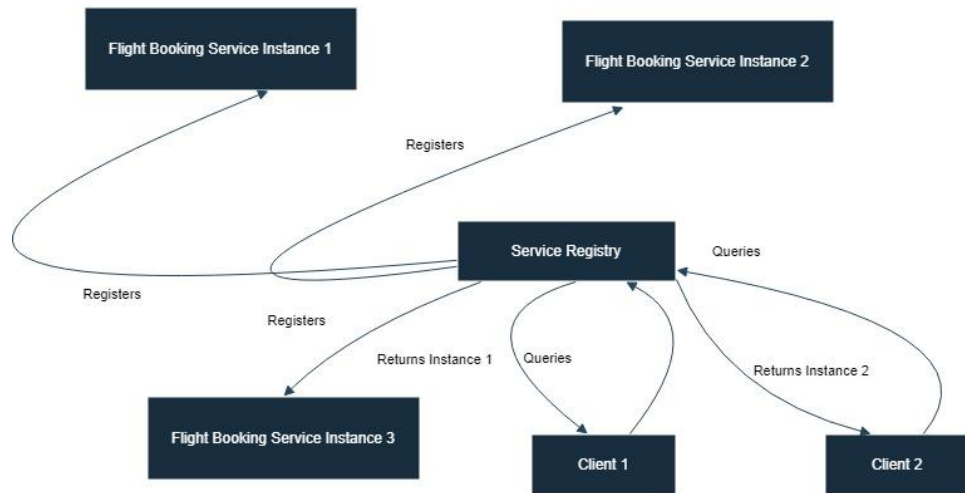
Flight Booking Service Instance 1

Flight Booking Service Instance 2

Registers

Service Registry

Queries

Registers

Registers

Returns Instance 1

Queries

Returns Instance 2

Flight Booking Service Instance 3

Client 1

Client 2